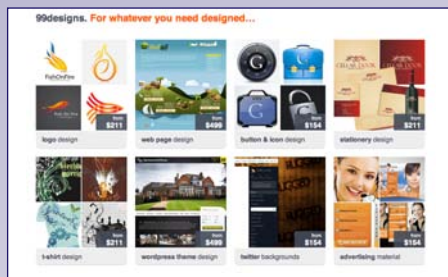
99designs. For whatever you need designed...

FishOnFire

from $211

logo design

from $499

web page design

from $154

button & icon design

from $211

stationery design

t-shirt design

from $499

wordpress theme design

from $154

twitter backgrounds

from $154

advertising material